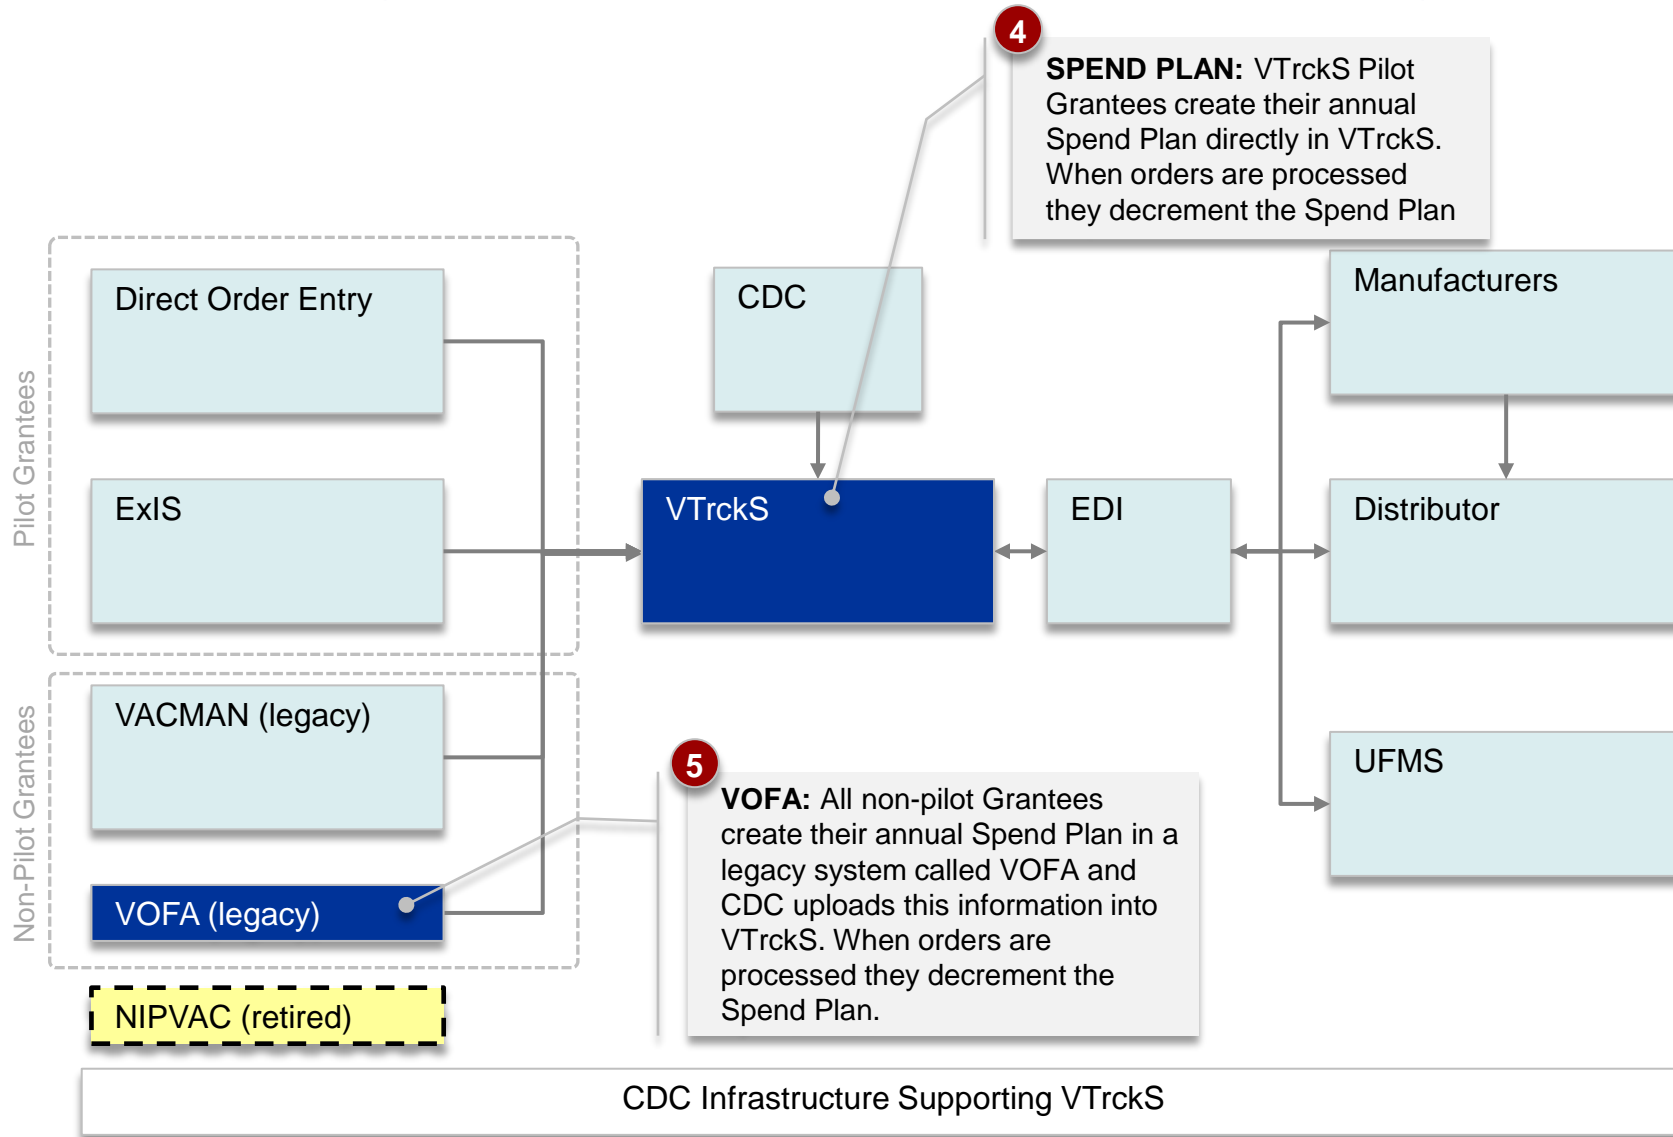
4

**SPEND PLAN:** VTrckS Pilot Grantees create their annual Spend Plan directly in VTrckS. When orders are processed they decrement the Spend Plan

Pilot Grantees

Direct Order Entry

ExIS

CDC

VTrckS

EDI

Manufacturers

Distributor

UFMS

Non-Pilot Grantees

VACMAN (legacy)

VOFA (legacy)

NIPVAC (retired)

5

**VOFA:** All non-pilot Grantees create their annual Spend Plan in a legacy system called VOFA and CDC uploads this information into VTrckS. When orders are processed they decrement the Spend Plan.

CDC Infrastructure Supporting VTrckS